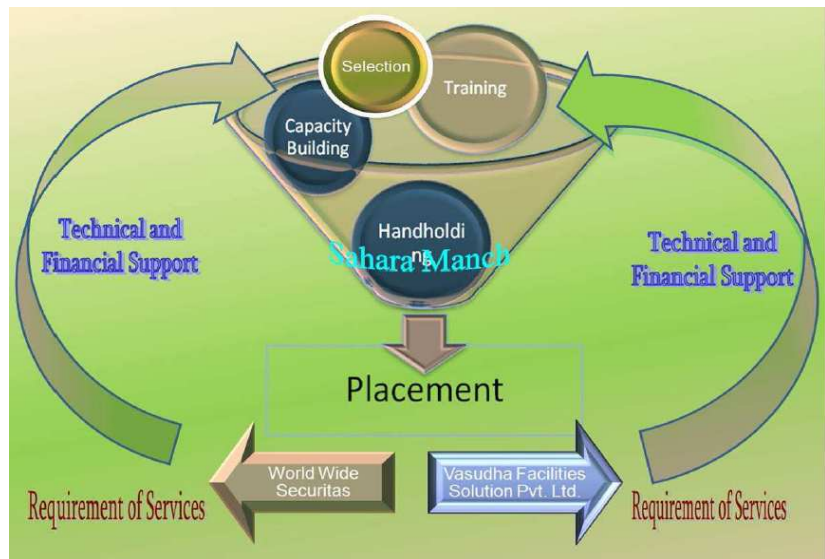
Selection

Training

Capacity Building

Handholdi ng

Sahara Manch

Technical and Financial Support

Technical and Financial Support

Placement

World Wide Securitas

Vasudha Facilities Solution Pvt. Ltd.

Requirement of Services

Requirement of Services